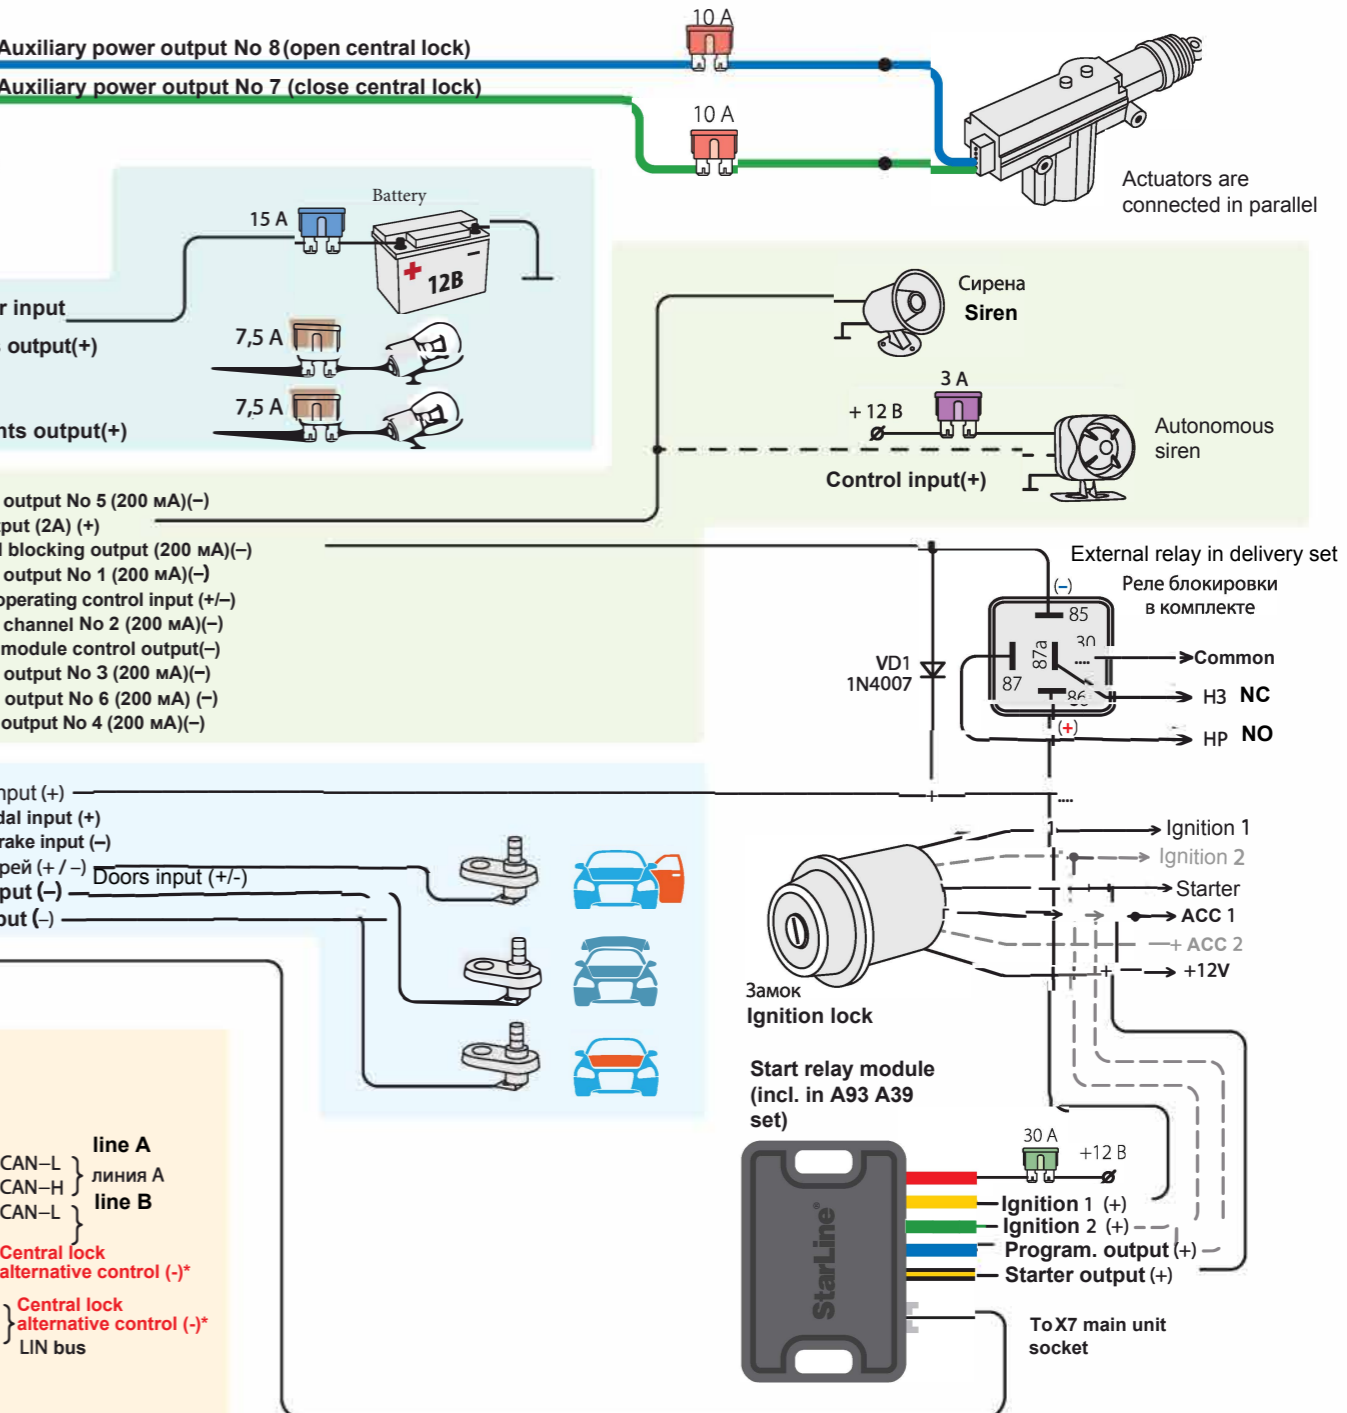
Auxiliary power output No 8 (open central lock)
10 A
Auxiliary power output No 7 (close central lock)
10 A
Actuators are connected in parallel
Battery
15 A
12B
r input
output(+)
7,5 A
7,5 A
nts output(+)
Сирена
Siren
3 A
+ 12 B
Autonomous siren
Control input(+)
output No 5 (200 мА)(–)
put (2A) (+)
l blocking output (200 мА)(–)
output No 1 (200 мА)(–)
operating control input (+/–)
channel No 2 (200 мА)(–)
module control output(–)
output No 3 (200 мА)(–)
output No 6 (200 мА) (–)
output No 4 (200 мА)(–)
External relay in delivery set
(–)
Реле блокировки в комплекте
85
30
87a
87
86
(+)
Common
НЗ NC
НР NO
VD1
1N4007
nput (+)
dal input (+)
rake input (–)
рей (+ / –)
Doors input (+/-)
put (–)
put (–)
Ignition 1
Ignition 2
Starter
ACC 1
ACC 2
+12V
Замок
Ignition lock
Start relay module (incl. in A93 A39 set)
30 A
+12 B
StarLine
Ignition 1 (+)
Ignition 2 (+)
Program. output (+)
Starter output (+)
To X7 main unit socket
CAN–L
CAN–H
CAN–L
line A
линия А
line B
Central lock alternative control (-)*
Central lock alternative control (-)*
LIN bus